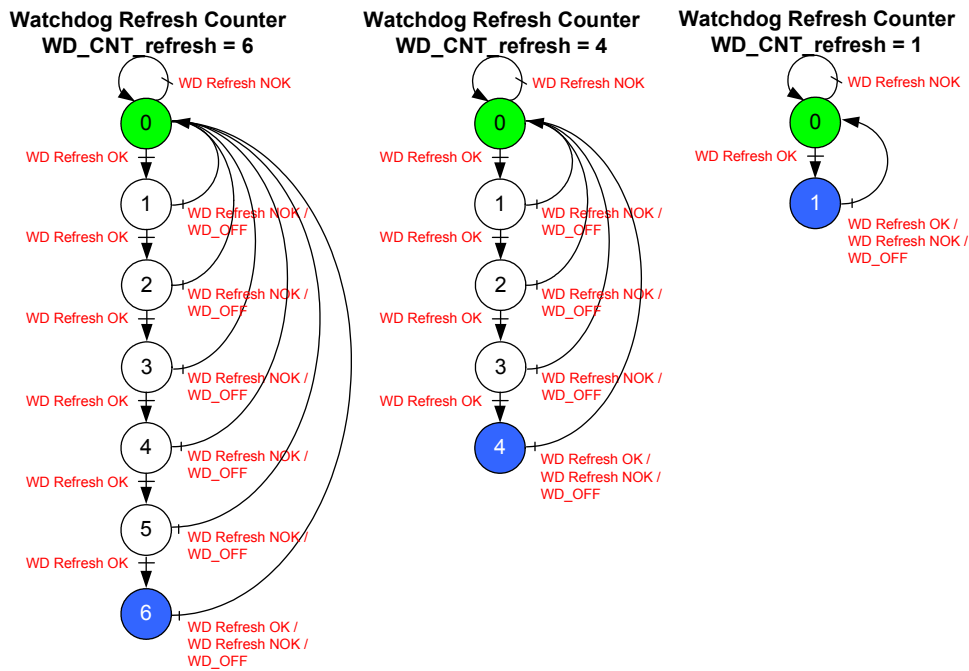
Watchdog Refresh Counter
WD_CNT_refresh = 6

WD Refresh NOK
0
WD Refresh OK
1
WD Refresh NOK / WD_OFF
WD Refresh OK
2
WD Refresh NOK / WD_OFF
WD Refresh OK
3
WD Refresh NOK / WD_OFF
WD Refresh OK
4
WD Refresh NOK / WD_OFF
WD Refresh OK
5
WD Refresh NOK / WD_OFF
WD Refresh OK
6
WD Refresh OK / WD Refresh NOK / WD_OFF

Watchdog Refresh Counter
WD_CNT_refresh = 4

WD Refresh NOK
0
WD Refresh OK
1
WD Refresh NOK / WD_OFF
WD Refresh OK
2
WD Refresh NOK / WD_OFF
WD Refresh OK
3
WD Refresh NOK / WD_OFF
WD Refresh OK
4
WD Refresh OK / WD Refresh NOK / WD_OFF

Watchdog Refresh Counter
WD_CNT_refresh = 1

WD Refresh NOK
0
WD Refresh OK
1
WD Refresh OK / WD Refresh NOK / WD_OFF